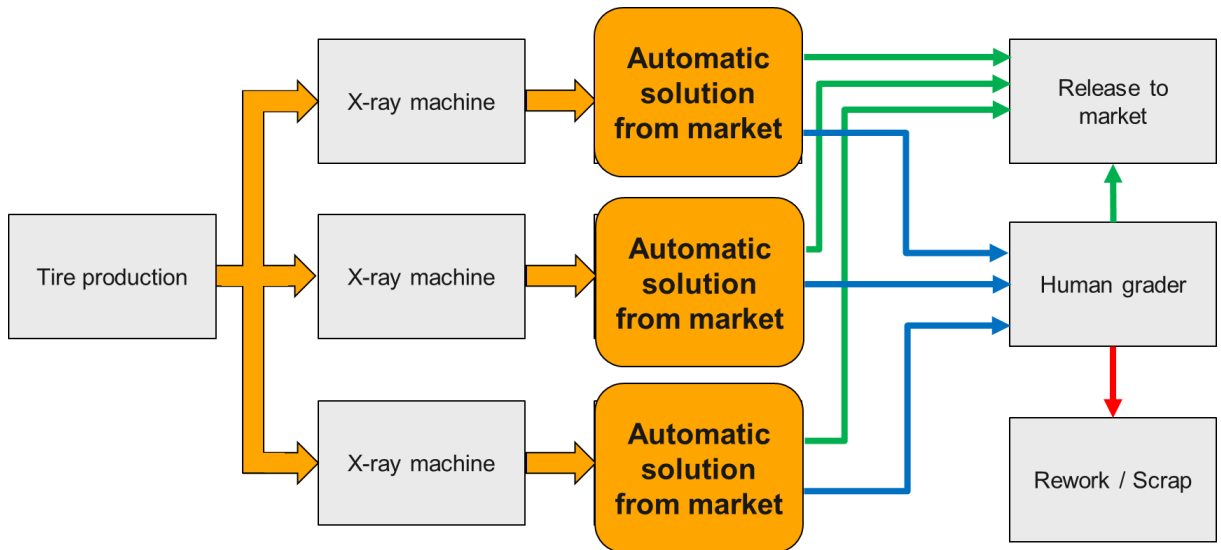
Tire production

X-ray machine

Automatic solution from market

X-ray machine

Automatic solution from market

X-ray machine

Automatic solution from market

Release to market

Human grader

Rework / Scrap